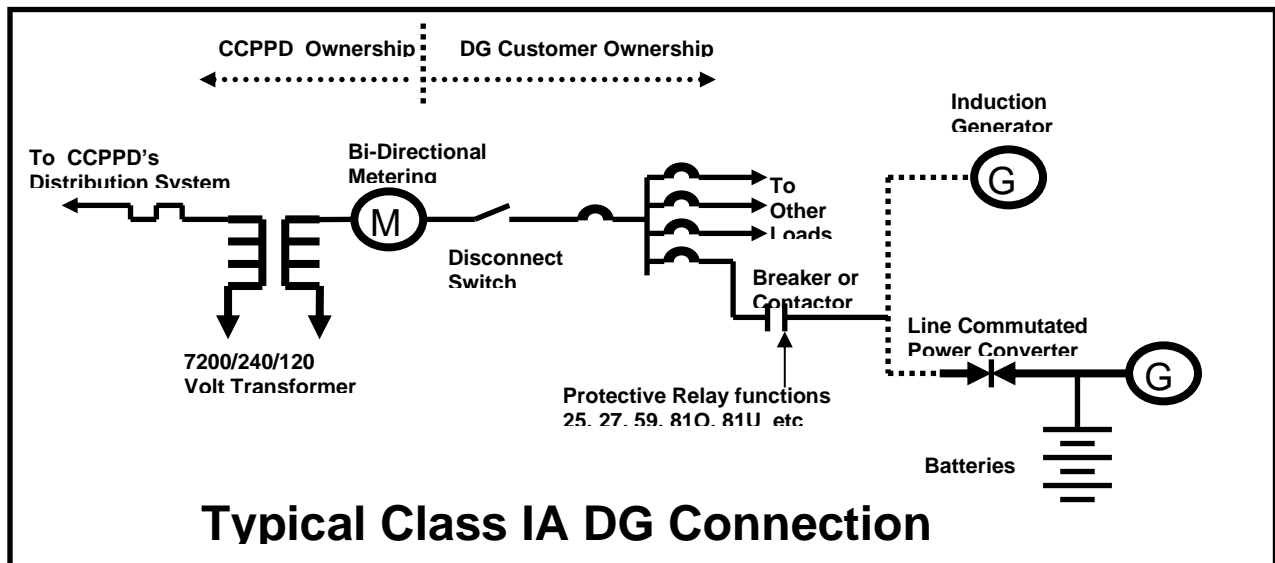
CCPPD Ownership

DG Customer Ownership

Induction Generator

G

To CCPPD's Distribution System

Bi-Directional Metering

M

To Other Loads

Disconnect Switch

Breaker or Contactor

Line Commutated Power Converter

G

7200/240/120 Volt Transformer

Protective Relay functions 25, 27, 59, 81O, 81U, etc

Batteries

Typical Class IA DG Connection